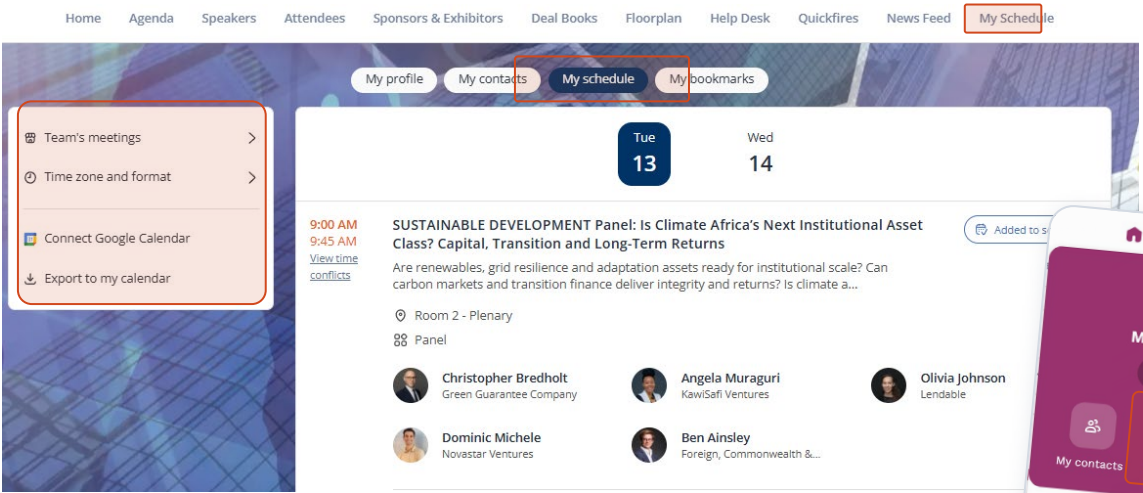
Home Agenda Speakers Attendees Sponsors & Exhibitors Deal Books Floorplan Help Desk Quickfires News Feed My Schedule

My profile My contacts My schedule My bookmarks

Team's meetings

Time zone and format

Connect Google Calendar

Export to my calendar

Tue
13

Wed
14

9:00 AM
9:45 AM
View time conflicts

SUSTAINABLE DEVELOPMENT Panel: Is Climate Africa's Next Institutional Asset Class? Capital, Transition and Long-Term Returns

Added to s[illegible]

Are renewables, grid resilience and adaptation assets ready for institutional scale? Can carbon markets and transition finance deliver integrity and returns? Is climate a...

Room 2 - Plenary

Panel

Christopher Bredholt
Green Guarantee Company

Angela Muraguri
KawiSafi Ventures

Olivia Johnson
Lendable

Dominic Michele
Novastar Ventures

Ben Ainsley
Foreign, Commonwealth &...

M

My contacts